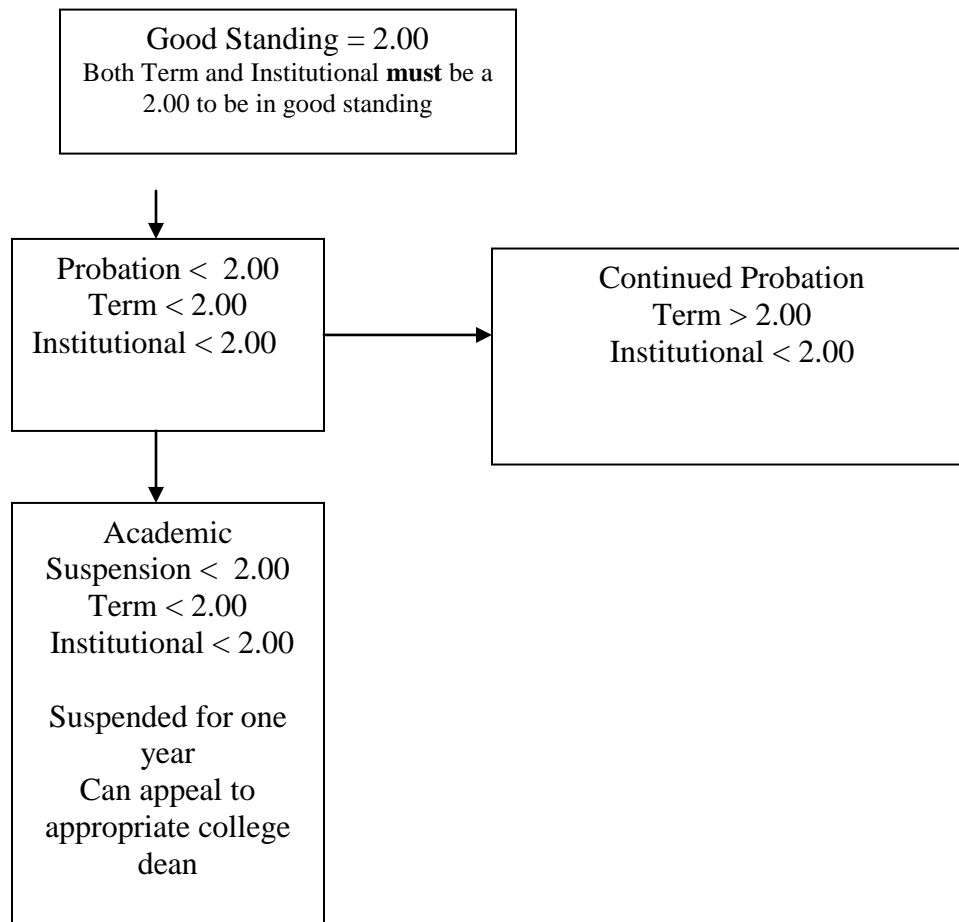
Good Standing = 2.00
Both Term and Institutional must be a 2.00 to be in good standing

Probation < 2.00
Term < 2.00
Institutional < 2.00

Continued Probation
Term > 2.00
Institutional < 2.00

Academic Suspension < 2.00
Term < 2.00
Institutional < 2.00

Suspended for one year
Can appeal to appropriate college dean